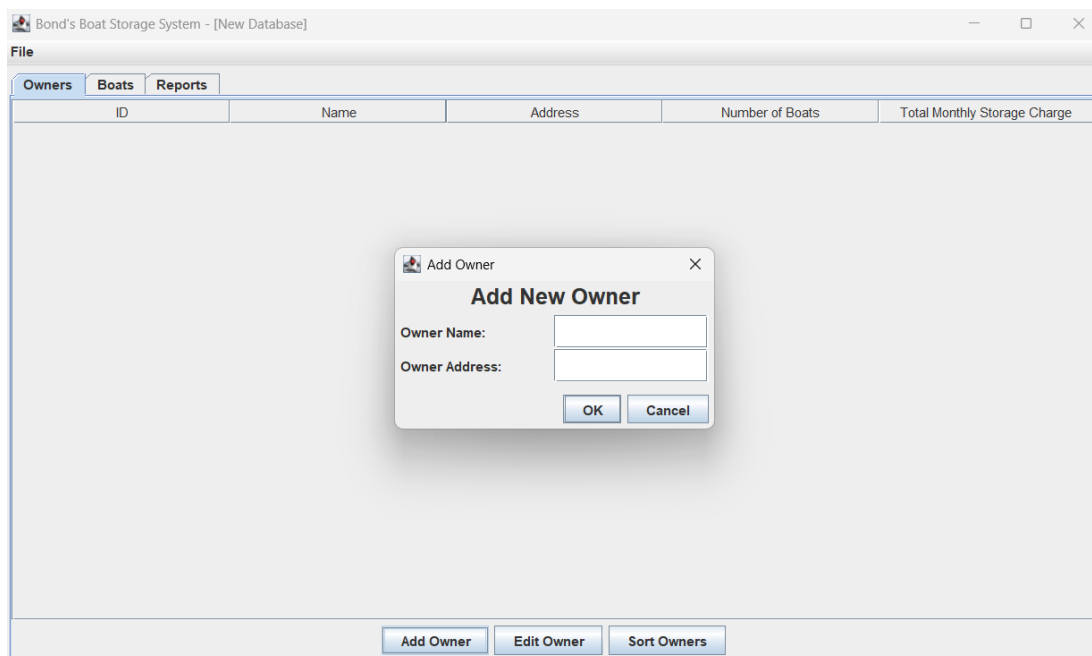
Bond's Boat Storage System - [New Database]

File

Owners | Boats | Reports

| ID | Name | Address | Number of Boats | Total Monthly Storage Charge |
|---|---|---|---|---|

Add Owner

Add New Owner

Owner Name:

Owner Address:

OK Cancel

Add Owner | Edit Owner | Sort Owners